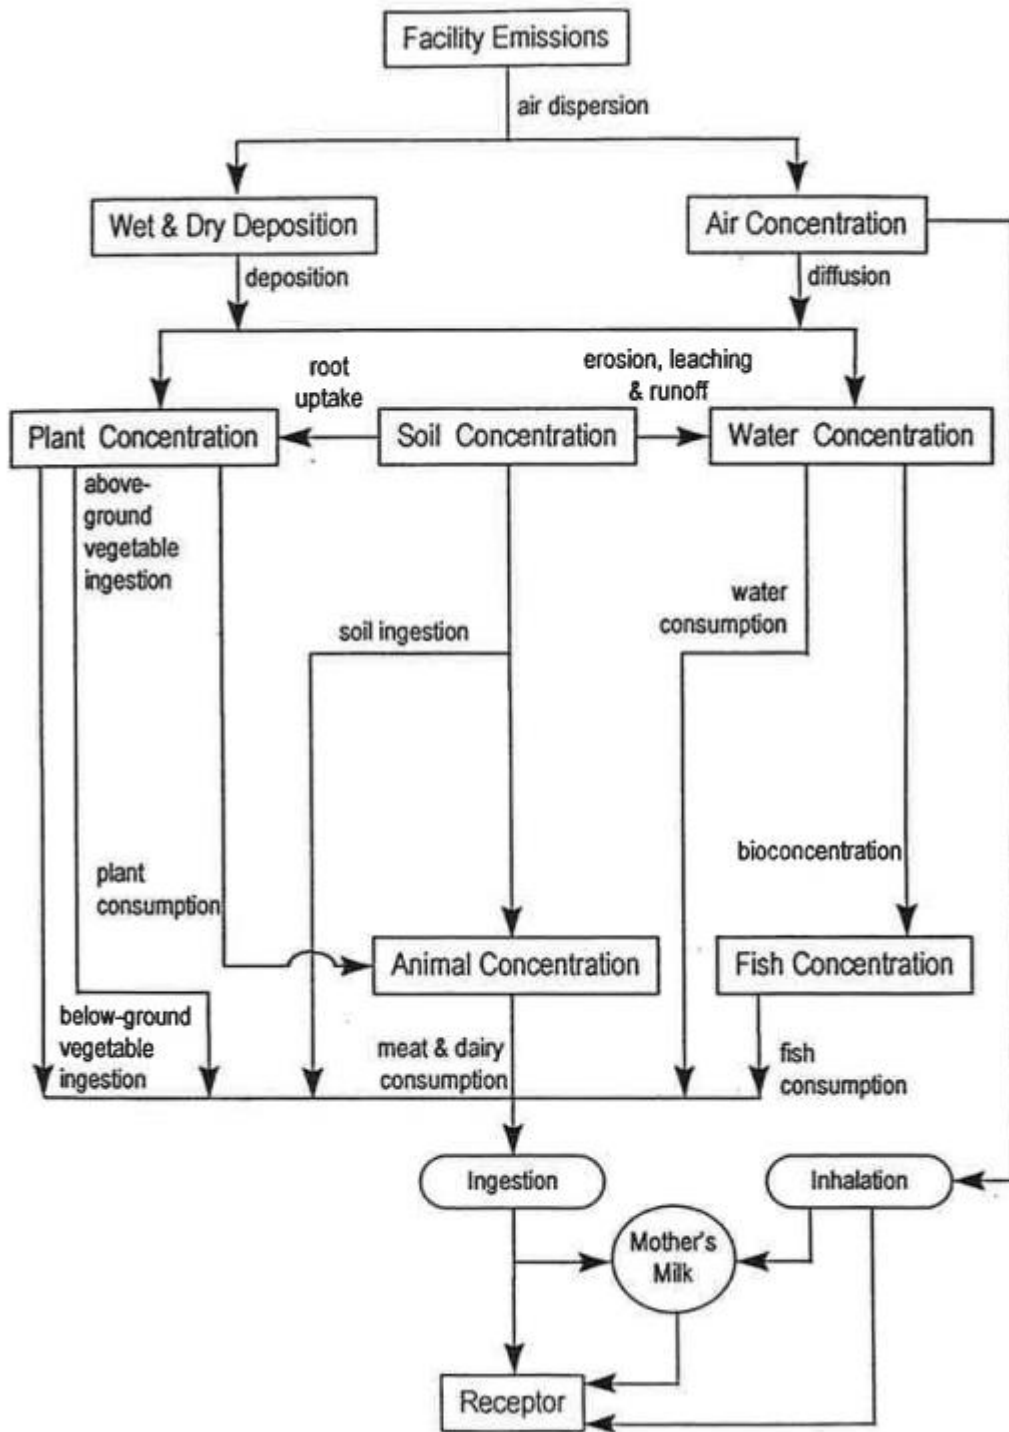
Facility Emissions

air dispersion

Wet & Dry Deposition

Air Concentration

deposition

diffusion

root uptake

erosion, leaching & runoff

Plant Concentration

Soil Concentration

Water Concentration

above-ground vegetable ingestion

soil ingestion

water consumption

plant consumption

bioconcentration

Animal Concentration

Fish Concentration

below-ground vegetable ingestion

meat & dairy consumption

fish consumption

Ingestion

Inhalation

Mother's Milk

Receptor